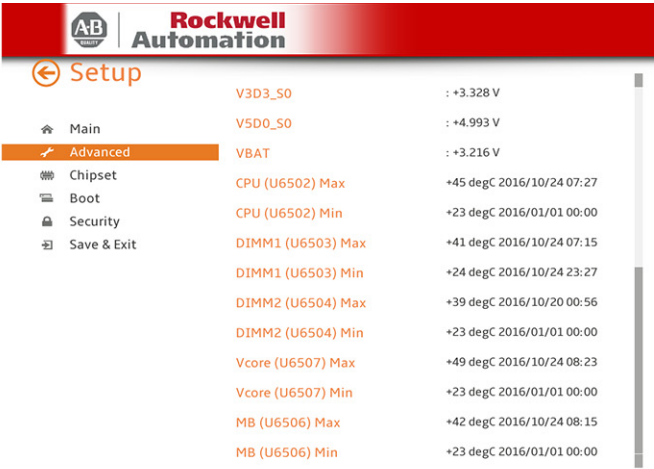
AB QUALITY Rockwell Automation

Setup

Main
Advanced
Chipset
Boot
Security
Save & Exit

| | |
|---|---|
| V3D3_S0 | : +3.328 V |
| V5D0_S0 | : +4.993 V |
| VBAT | : +3.216 V |
| CPU (U6502) Max | +45 degC 2016/10/24 07:27 |
| CPU (U6502) Min | +23 degC 2016/01/01 00:00 |
| DIMM1 (U6503) Max | +41 degC 2016/10/24 07:15 |
| DIMM1 (U6503) Min | +24 degC 2016/10/24 23:27 |
| DIMM2 (U6504) Max | +39 degC 2016/10/20 00:56 |
| DIMM2 (U6504) Min | +23 degC 2016/01/01 00:00 |
| Vcore (U6507) Max | +49 degC 2016/10/24 08:23 |
| Vcore (U6507) Min | +23 degC 2016/01/01 00:00 |
| MB (U6506) Max | +42 degC 2016/10/24 08:15 |
| MB (U6506) Min | +23 degC 2016/01/01 00:00 |